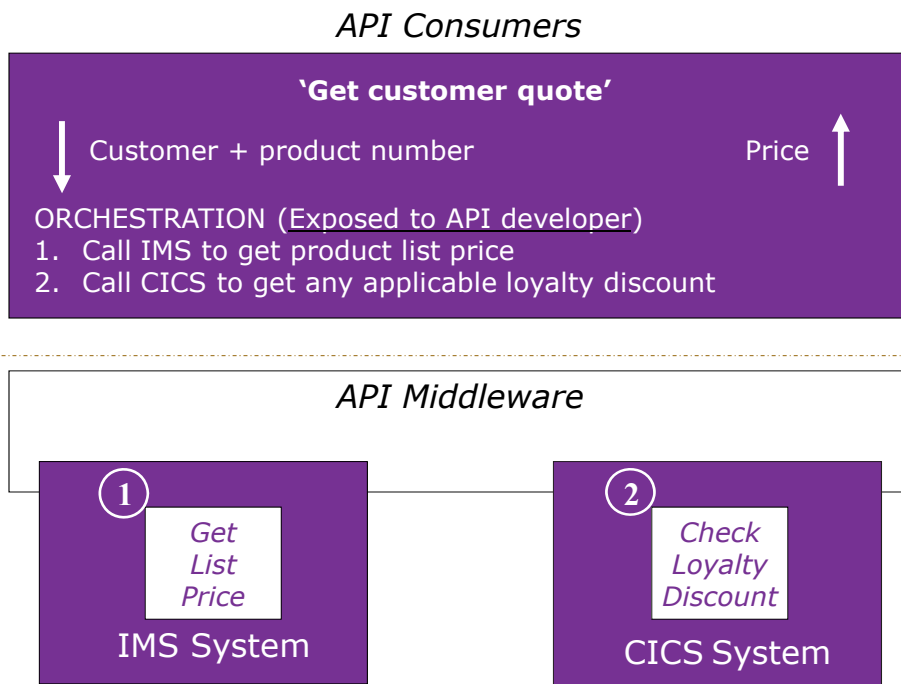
API Consumers

'Get customer quote'

Customer + product number

Price

ORCHESTRATION (Exposed to API developer)
1. Call IMS to get product list price
2. Call CICS to get any applicable loyalty discount

API Middleware

1

Get List Price

IMS System

2

Check Loyalty Discount

CICS System